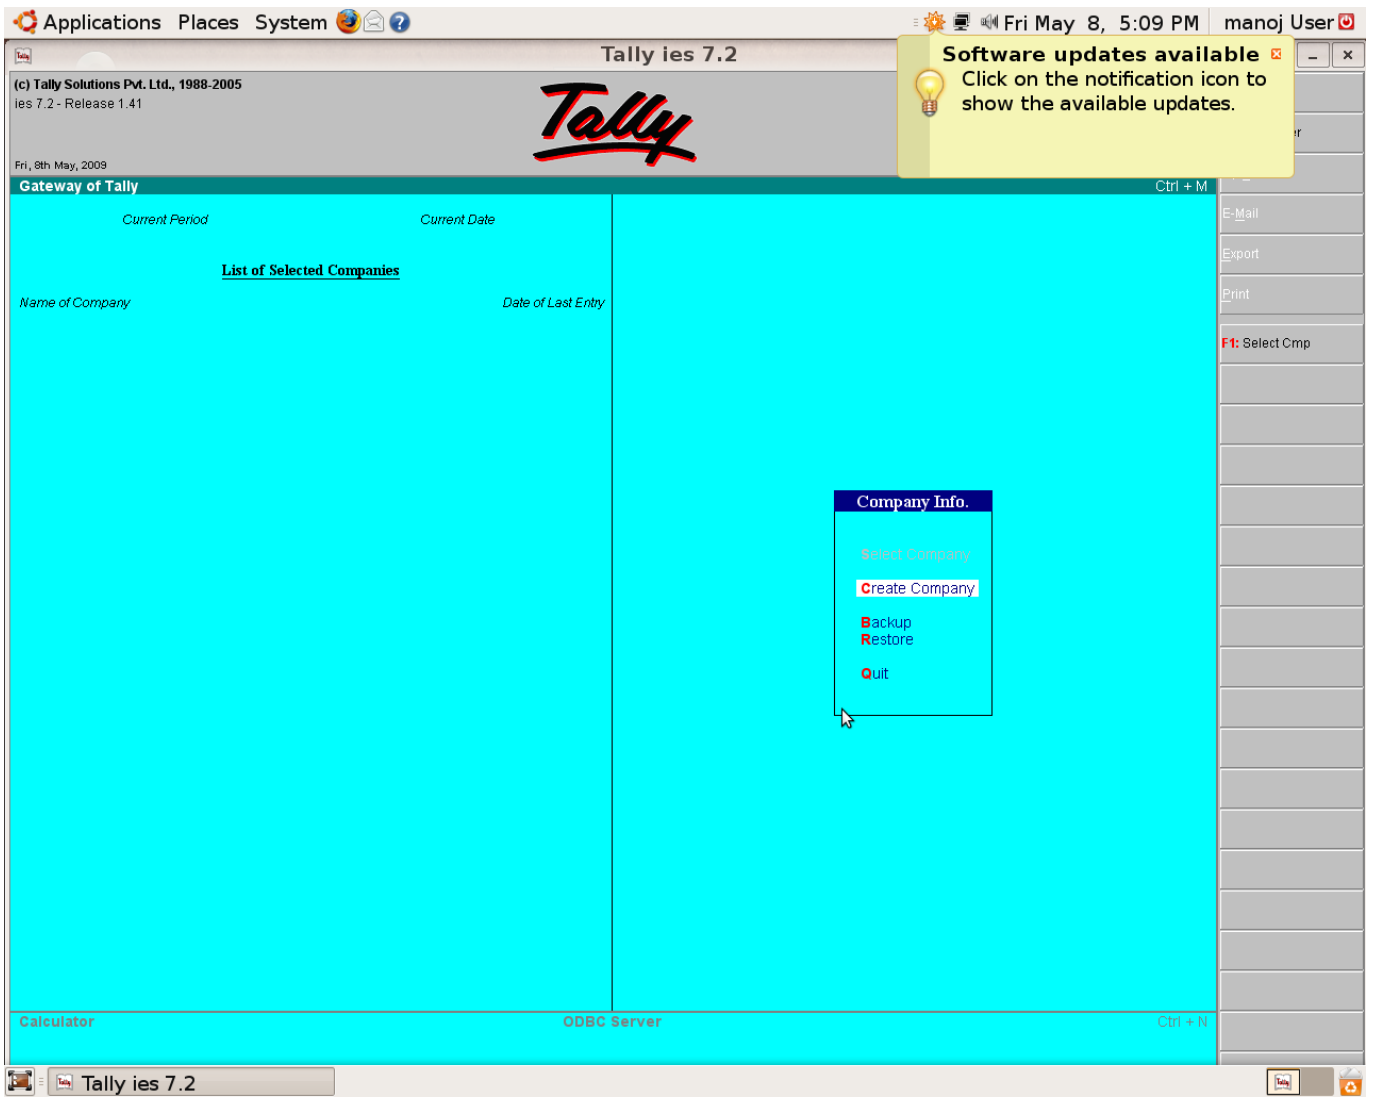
Applications Places System

Fri May 8, 5:09 PM manoj User

Tally ies 7.2

Software updates available
Click on the notification icon to show the available updates.

(c) Tally Solutions Pvt. Ltd., 1988-2005
ies 7.2 - Release 1.41

Tally

Fri, 8th May, 2009

Gateway of Tally

Ctrl + M

Current Period

Current Date

List of Selected Companies

Name of Company

Date of Last Entry

E-Mail
Export
Print
F1: Select Cmp

Company Info.

Select Company

Create Company

Backup
Restore

Quit

Calculator

ODBC Server

Ctrl + N

Tally ies 7.2